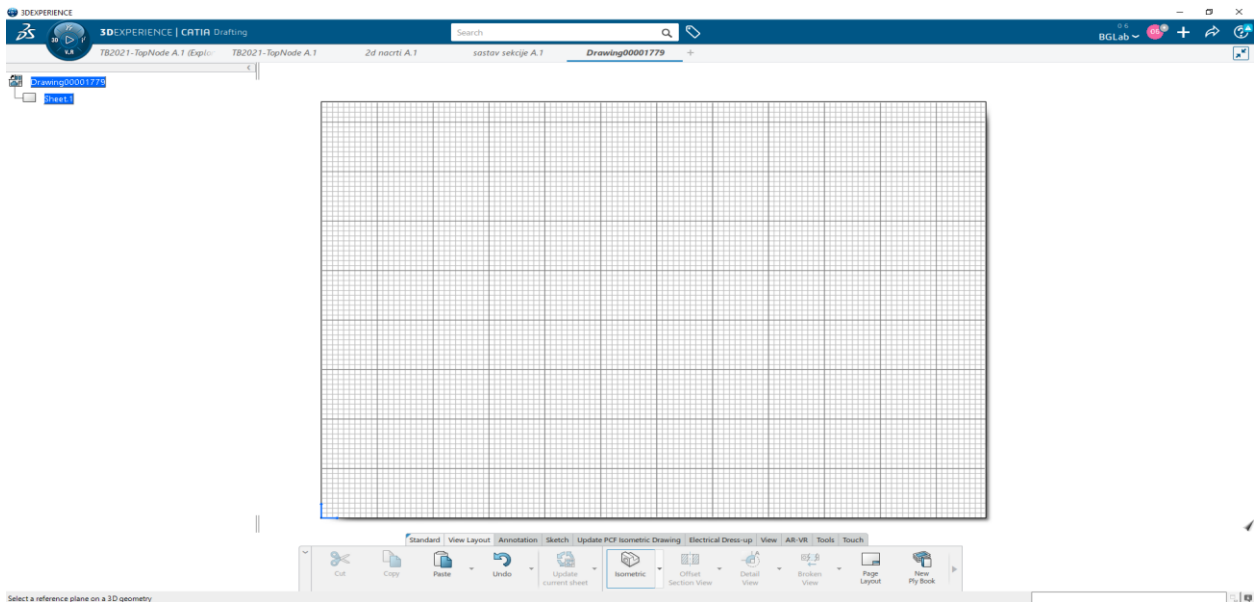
3DEXPERIENCE

3DEXPERIENCE | CATIA Drafting

3D V.R

Search

BGLab

TB2021-TopNode A.1 (Explo
TB2021-TopNode A.1
2d nacrti A.1
sastav sekcije A.1
Drawing00001779

Drawing00001779
Sheet.1

Standard | View Layout | Annotation | Sketch | Update PCF Isometric Drawing | Electrical Dress-up | View | AR-VR | Tools | Touch

Cut
Copy
Paste
Undo
Update current sheet
Isometric
Offset Section View
Detail View
Broken View
Page Layout
New Ply Book

Select a reference plane on a 3D geometry